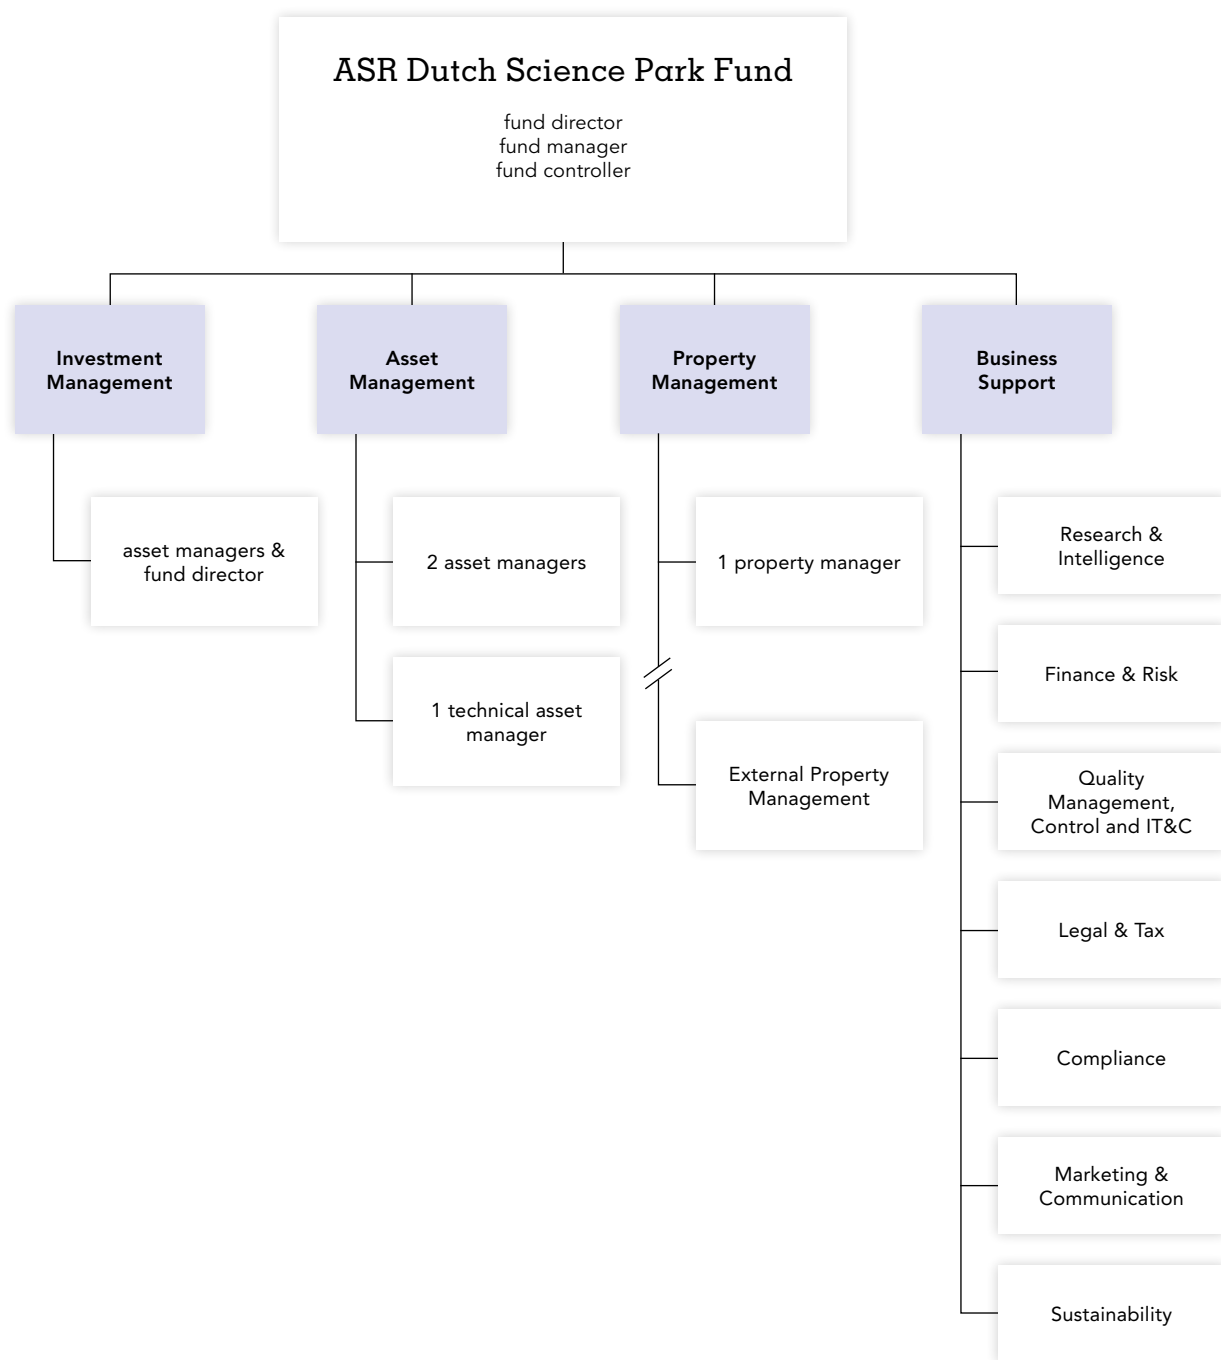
ASR Dutch Science Park Fund

fund director
fund manager
fund controller

Investment Management

asset managers & fund director

Asset Management

2 asset managers

1 technical asset manager

Property Management

1 property manager

External Property Management

Business Support

Research & Intelligence

Finance & Risk

Quality Management, Control and IT&C

Legal & Tax

Compliance

Marketing & Communication

Sustainability